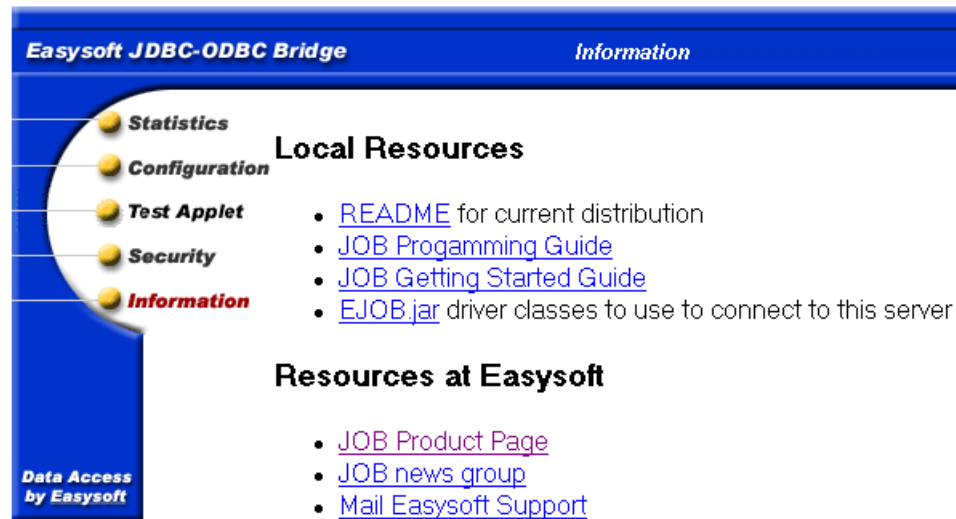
Easysoft JDBC-ODBC Bridge

Information

Statistics

Configuration

Test Applet

Security

Information

Data Access by Easysoft

Local Resources

- README for current distribution
- JOB Progamming Guide
- JOB Getting Started Guide
- EJOB.jar driver classes to use to connect to this server

Resources at Easysoft

- JOB Product Page
- JOB news group
- Mail Easysoft Support